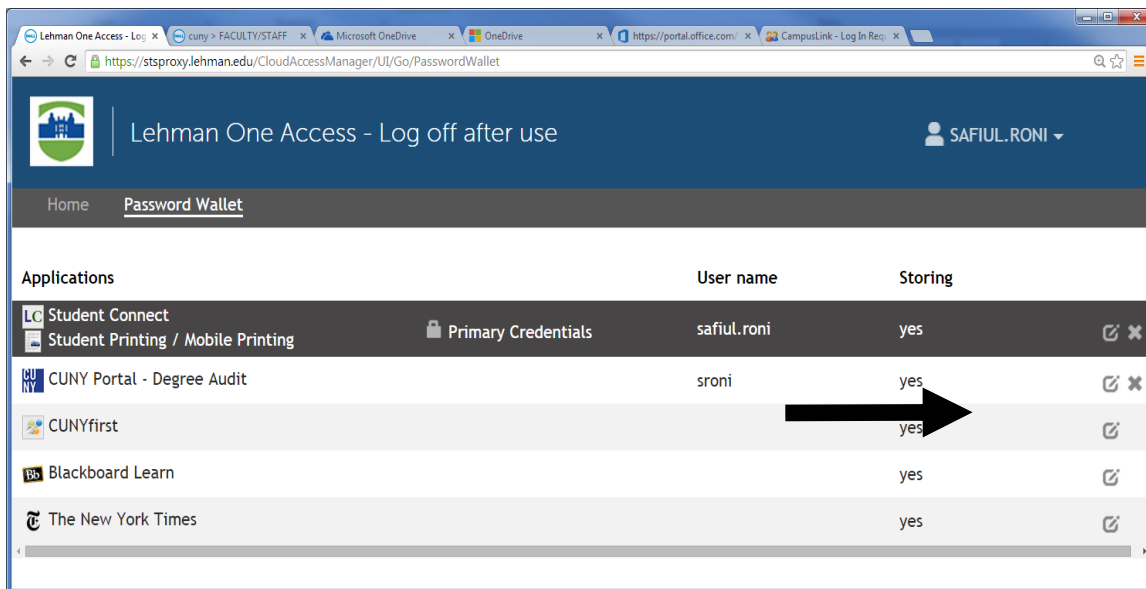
Lehman One Access - Log ×
cuny > FACULTY/STAFF ×
Microsoft OneDrive ×
OneDrive ×
https://portal.office.com/ ×
CampusLink - Log In Req ×

https://stsproxy.lehman.edu/CloudAccessManager/UI/Go/PasswordWallet

Lehman One Access - Log off after use

SAFIUL.RONI

Home Password Wallet

| Applications | | User name | Storing |
|---|---|---|---|
| Student Connect<br>Student Printing / Mobile Printing | Primary Credentials | safiul.roni | yes |
| CUNY Portal - Degree Audit | | sroni | yes |
| CUNYfirst | | | yes |
| Blackboard Learn | | | yes |
| The New York Times | | | yes |